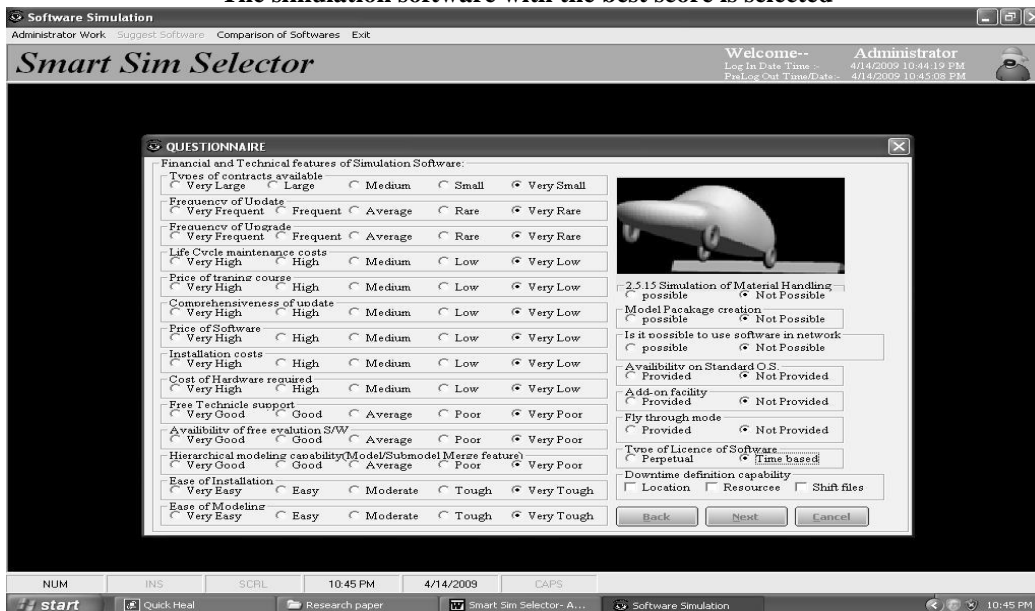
The simulation software with the best score is selected

Software Simulation

Administrator Work   Suggest Software   Comparison of Softwares   Exit

Smart Sim Selector

Welcome--   Administrator
Log In Date Time :-   4/14/2009 10:44:19 PM
PreLog Out Time/Date:-   4/14/2009 10:45:08 PM

QUESTIONNAIRE

Financial and Technical features of Simulation Software:

Types of contracts available
Very Large   Large   Medium   Small   Very Small

Frequency of Update
Very Frequent   Frequent   Average   Rare   Very Rare

Frequency of Upgrade
Very Frequent   Frequent   Average   Rare   Very Rare

Life Cycle maintenance costs
Very High   High   Medium   Low   Very Low

Price of traning course
Very High   High   Medium   Low   Very Low

Comprehensiveness of update
Very High   High   Medium   Low   Very Low

Price of Software
Very High   High   Medium   Low   Very Low

Installation costs
Very High   High   Medium   Low   Very Low

Cost of Hardware required
Very High   High   Medium   Low   Very Low

Free Technicle support
Very Good   Good   Average   Poor   Very Poor

Availibility of free evalution S/W
Very Good   Good   Average   Poor   Very Poor

Hierarchical modeling capability(Model/Submodel Merge feature)
Very Good   Good   Average   Poor   Very Poor

Ease of Installation
Very Easy   Easy   Moderate   Tough   Very Tough

Ease of Modeling
Very Easy   Easy   Moderate   Tough   Very Tough

2.5.15 Simulation of Material Handling
possible   Not Possible

Model Pacakage creation
possible   Not Possible

Is it possible to use software in network
possible   Not Possible

Availibility on Standard O.S.
Provided   Not Provided

Add-on facility
Provided   Not Provided

Fly through mode
Provided   Not Provided

Type of Licence of Software
Perpetual   Time based

Downtime definition capability
Location   Resourcee   Shift files

Back   Next   Cancel

NUM   INS   SCRL   10:45 PM   4/14/2009   CAPS

start   Quick Heal   Research paper   Smart Sim Selector- A...   Software Simulation   10:45 PM